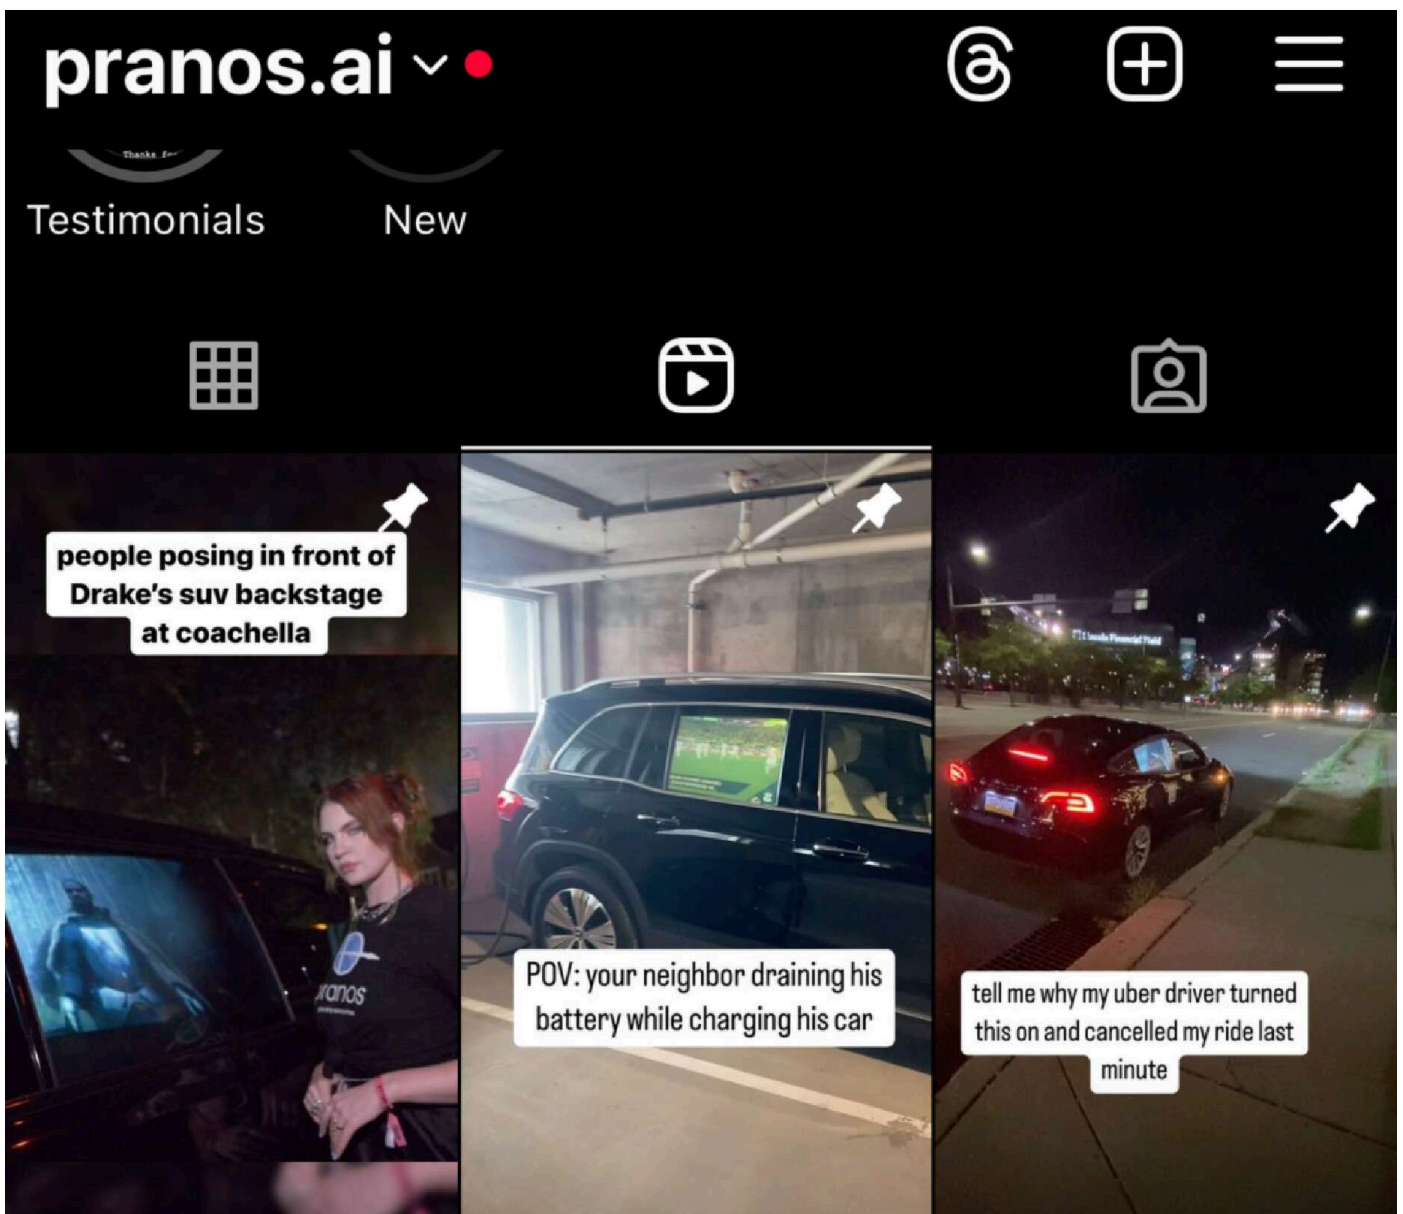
pranos.ai

Thanks for

Testimonials

New

people posing in front of Drake's suv backstage at coachella

pranos

POV: your neighbor draining his battery while charging his car

tell me why my uber driver turned this on and cancelled my ride last minute